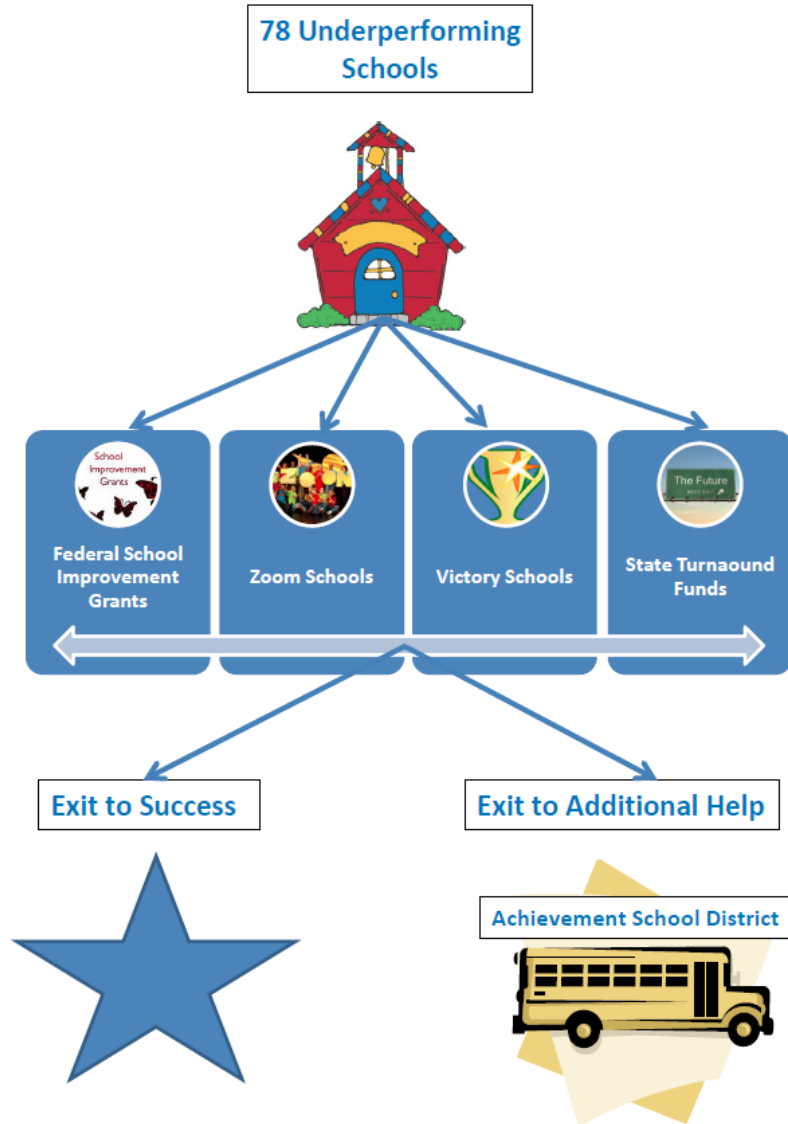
78 Underperforming Schools

School Improvement Grants

Federal School Improvement Grants

Zoom Schools

Victory Schools

The Future

State Turnaound Funds

Exit to Success

Exit to Additional Help

Achievement School District